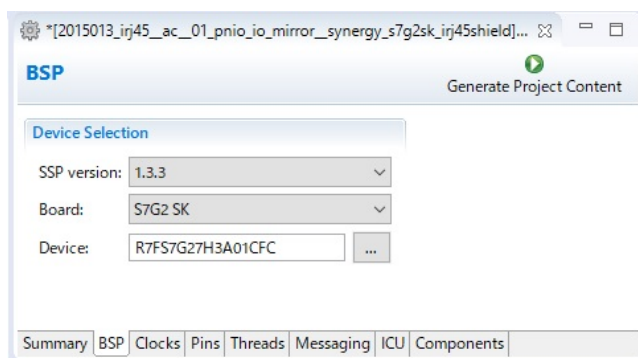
*[2015013_irj45__ac__01_pnio_io_mirror__synergy_s7g2sk_irj45shield]...

BSP

Generate Project Content

Device Selection

SSP version: 1.3.3

Board: S7G2 SK

Device: R7FS7G27H3A01CFC ...

Summary | BSP | Clocks | Pins | Threads | Messaging | ICU | Components